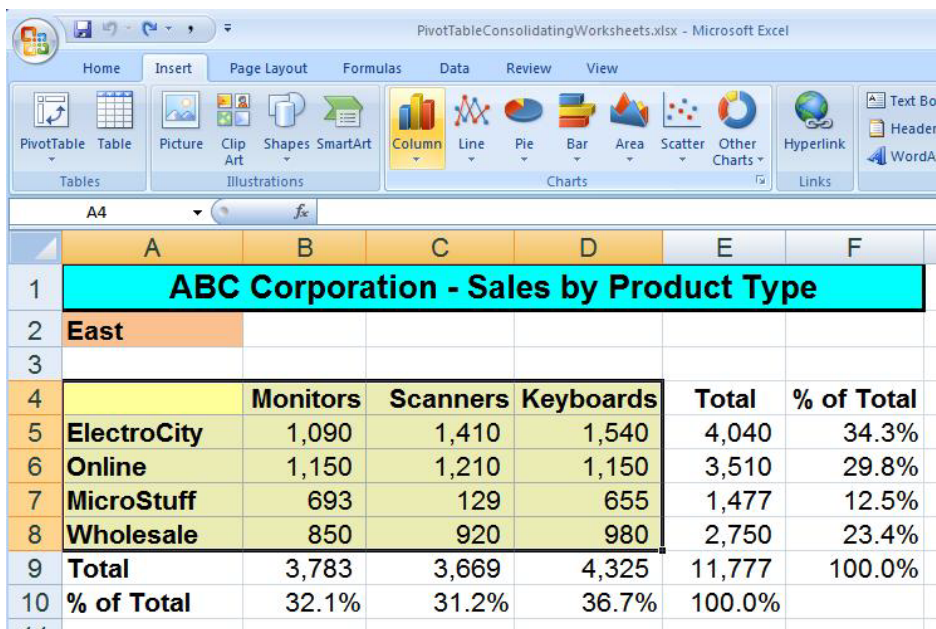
PivotTableConsolidatingWorksheets.xlsx - Microsoft Excel

Home Insert Page Layout Formulas Data Review View

PivotTable Table
Tables

Picture Clip Art Shapes SmartArt
Illustrations

Column Line Pie Bar Area Scatter Other Charts
Charts

Hyperlink
Links

Text Bo
Header
WordA

A4

| | A | B | C | D | E | F |
|---|---|---|---|---|---|---|
| 1 | ABC Corporation - Sales by Product Type | | | | | |
| 2 | East | | | | | |
| 3 | | | | | | |
| 4 | | Monitors | Scanners | Keyboards | Total | % of Total |
| 5 | ElectroCity | 1,090 | 1,410 | 1,540 | 4,040 | 34.3% |
| 6 | Online | 1,150 | 1,210 | 1,150 | 3,510 | 29.8% |
| 7 | MicroStuff | 693 | 129 | 655 | 1,477 | 12.5% |
| 8 | Wholesale | 850 | 920 | 980 | 2,750 | 23.4% |
| 9 | Total | 3,783 | 3,669 | 4,325 | 11,777 | 100.0% |
| 10 | % of Total | 32.1% | 31.2% | 36.7% | 100.0% | |